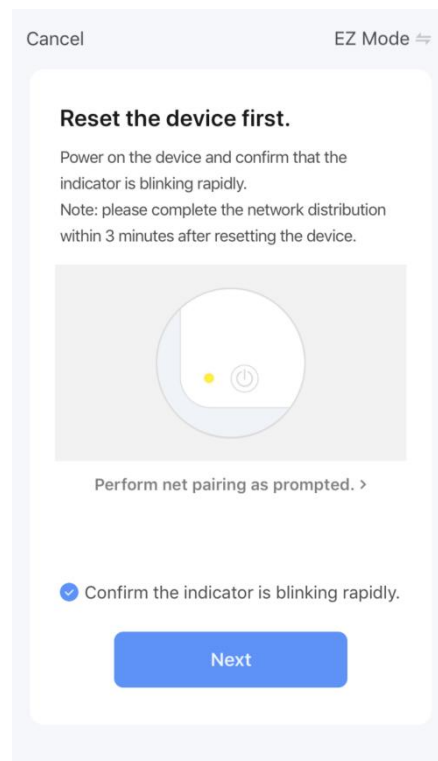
Cancel

EZ Mode ⇆

Reset the device first.

Power on the device and confirm that the indicator is blinking rapidly.
Note: please complete the network distribution within 3 minutes after resetting the device.

Perform net pairing as prompted. >

Confirm the indicator is blinking rapidly.

Next